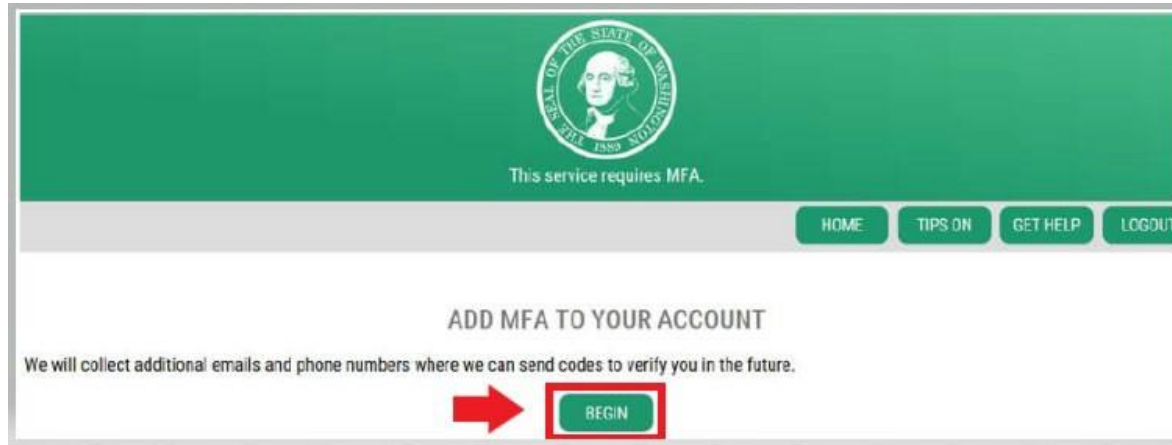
THE SEAL OF THE STATE OF WASHINGTON 1889

This service requires MFA.

HOME TIPS ON GET HELP LOGOUT

ADD MFA TO YOUR ACCOUNT

We will collect additional emails and phone numbers where we can send codes to verify you in the future.

BEGIN